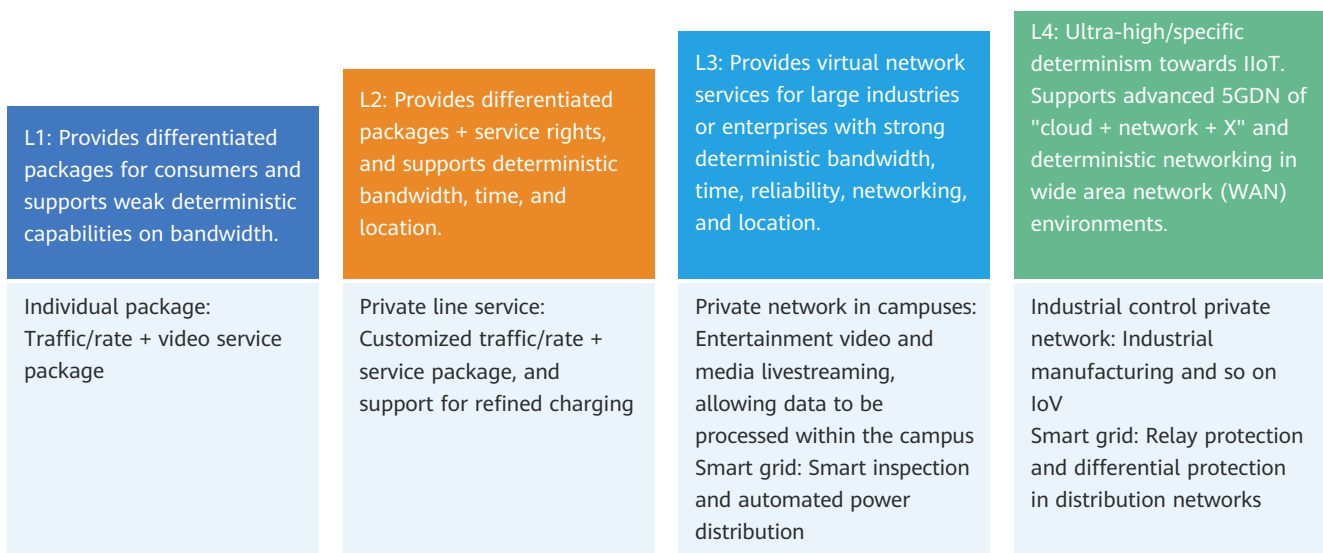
L1: Provides differentiated packages for consumers and supports weak deterministic capabilities on bandwidth.

Individual package: Traffic/rate + video service package

L2: Provides differentiated packages + service rights, and supports deterministic bandwidth, time, and location.

Private line service: Customized traffic/rate + service package, and support for refined charging

L3: Provides virtual network services for large industries or enterprises with strong deterministic bandwidth, time, reliability, networking, and location.

Private network in campuses: Entertainment video and media livestreaming, allowing data to be processed within the campus
Smart grid: Smart inspection and automated power distribution

L4: Ultra-high/specific determinism towards IIoT. Supports advanced 5GDN of "cloud + network + X" and deterministic networking in wide area network (WAN) environments.

Industrial control private network: Industrial manufacturing and so on
IoV
Smart grid: Relay protection and differential protection in distribution networks